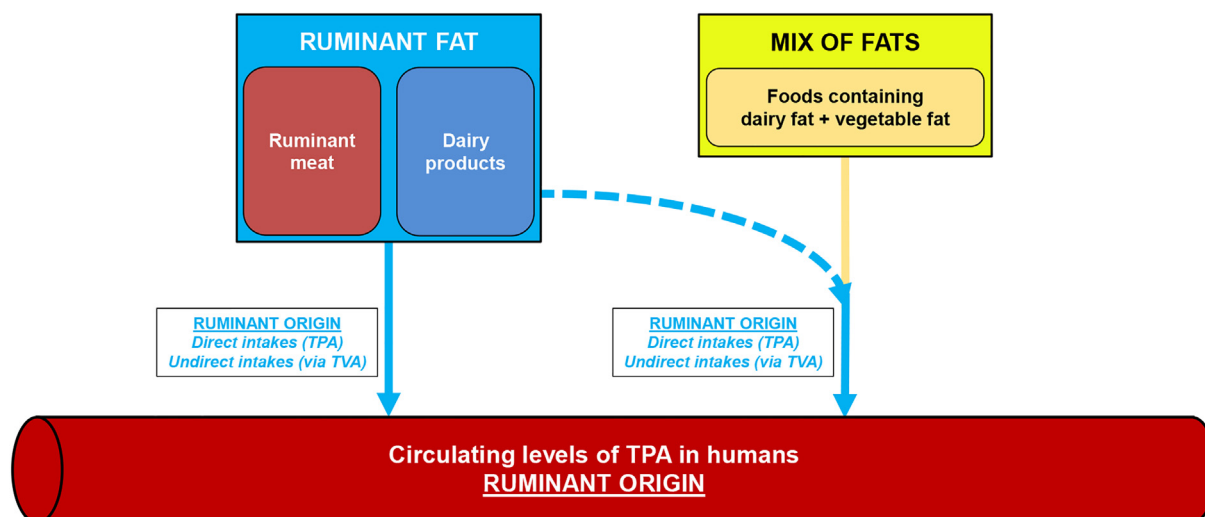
RUMINANT FAT

Ruminant meat

Dairy products

MIX OF FATS

Foods containing dairy fat + vegetable fat

RUMINANT ORIGIN
Direct intakes (TPA)
Undirect intakes (via TVA)

RUMINANT ORIGIN
Direct intakes (TPA)
Undirect intakes (via TVA)

Circulating levels of TPA in humans
RUMINANT ORIGIN